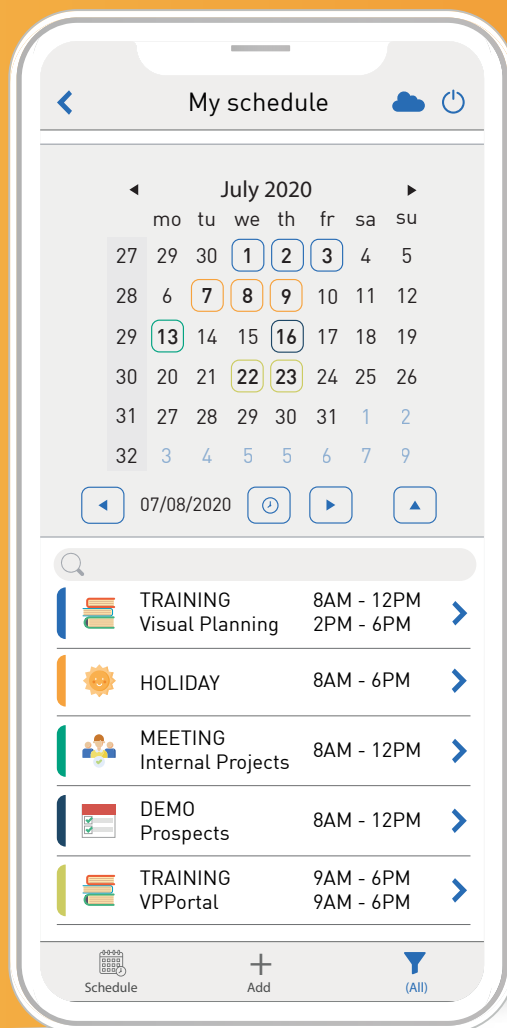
My schedule

July 2020

|  | mo | tu | we | th | fr | sa | su |
|---|---|---|---|---|---|---|---|
| 27 | 29 | 30 | 1 | 2 | 3 | 4 | 5 |
| 28 | 6 | 7 | 8 | 9 | 10 | 11 | 12 |
| 29 | 13 | 14 | 15 | 16 | 17 | 18 | 19 |
| 30 | 20 | 21 | 22 | 23 | 24 | 25 | 26 |
| 31 | 27 | 28 | 29 | 30 | 31 | 1 | 2 |
| 32 | 3 | 4 | 5 | 5 | 6 | 7 | 9 |

07/08/2020

TRAINING
Visual Planning
8AM - 12PM
2PM - 6PM

HOLIDAY
8AM - 6PM

MEETING
Internal Projects
8AM - 12PM

DEMO
Prospects
8AM - 12PM

TRAINING
VPPortal
9AM - 6PM
9AM - 6PM

Schedule
Add
(All)